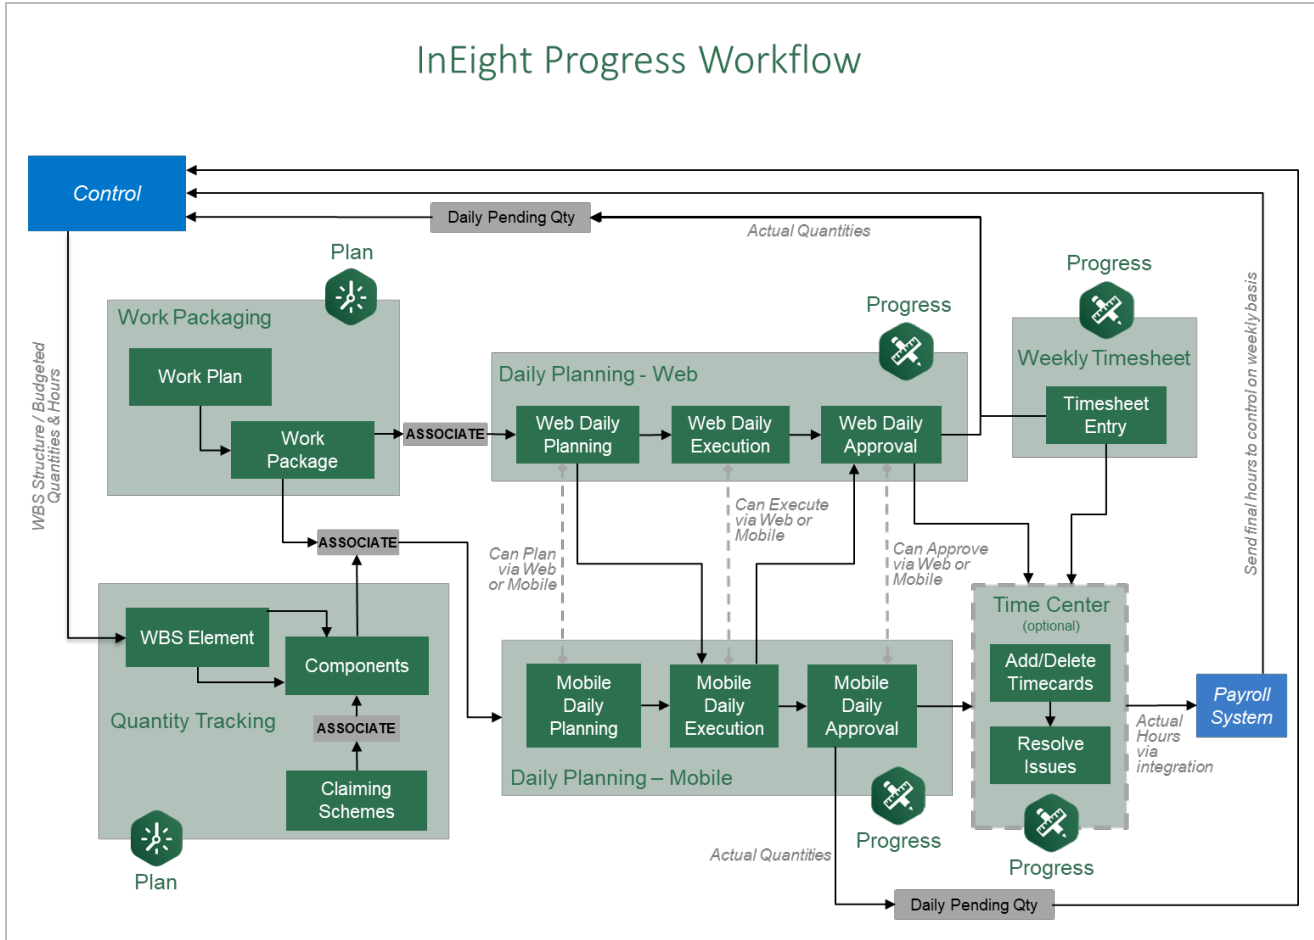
InEight Progress Workflow

Control

Daily Pending Qty

Actual Quantities

Plan

Work Packaging

Work Plan

Work Package

ASSOCIATE

Progress

Daily Planning - Web

Web Daily Planning

Web Daily Execution

Web Daily Approval

Progress

Weekly Timesheet

Timesheet Entry

WBS Structure / Budgeted Quantities & Hours

Send final hours to control on weekly basis

ASSOCIATE

Can Plan via Web or Mobile

Can Execute via Web or Mobile

Can Approve via Web or Mobile

WBS Element

Components

Quantity Tracking

ASSOCIATE

Claiming Schemes

Plan

Mobile Daily Planning

Mobile Daily Execution

Mobile Daily Approval

Daily Planning – Mobile

Progress

Time Center (optional)

Add/Delete Timecards

Resolve Issues

Progress

Payroll System

Actual Hours via integration

Actual Quantities

Daily Pending Qty